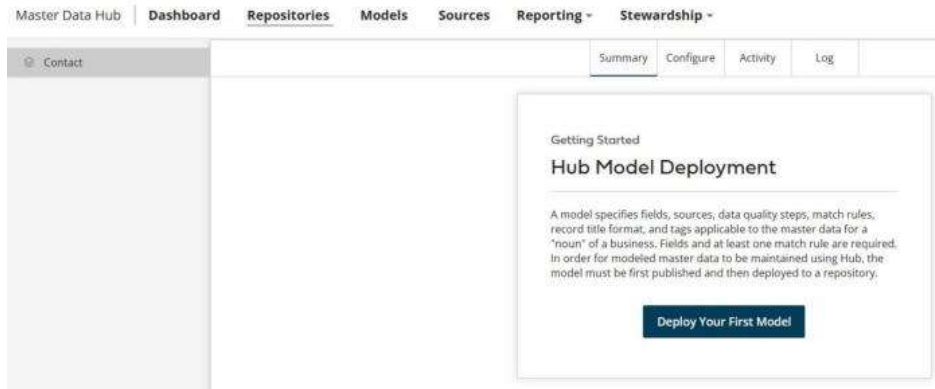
Master Data Hub Dashboard Repositories Models Sources Reporting ▾ Stewardship ▾

Contact

Summary Configure Activity Log

Getting Started

Hub Model Deployment

A model specifies fields, sources, data quality steps, match rules, record title format, and tags applicable to the master data for a "noun" of a business. Fields and at least one match rule are required. In order for modeled master data to be maintained using Hub, the model must be first published and then deployed to a repository.

Deploy Your First Model